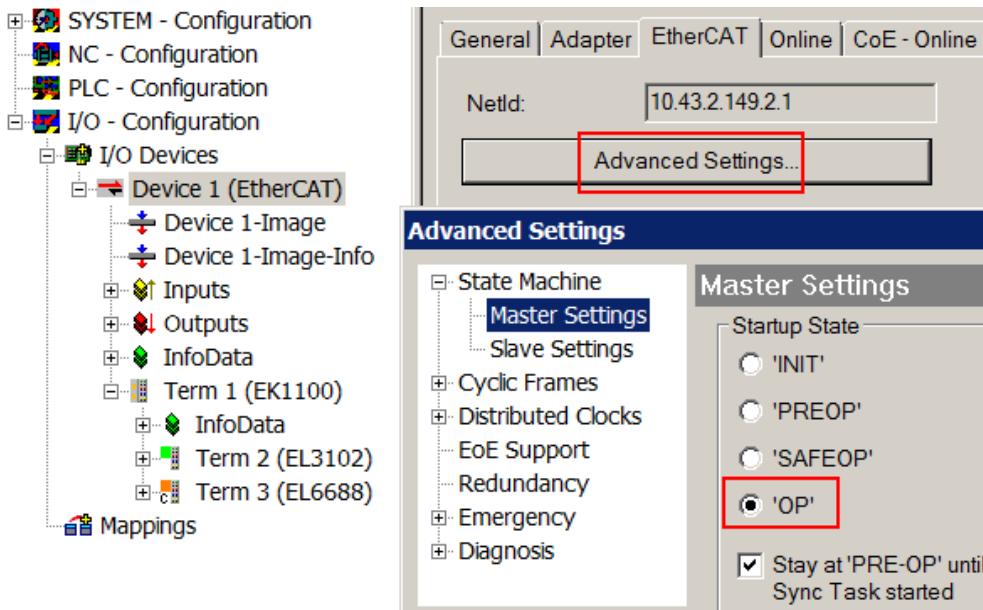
SYSTEM - Configuration
NC - Configuration
PLC - Configuration
I/O - Configuration
I/O Devices
Device 1 (EtherCAT)
Device 1-Image
Device 1-Image-Info
Inputs
Outputs
InfoData
Term 1 (EK1100)
InfoData
Term 2 (EL3102)
Term 3 (EL6688)
Mappings

General | Adapter | EtherCAT | Online | CoE - Online

NetId: 10.43.2.149.2.1

Advanced Settings...

Advanced Settings

State Machine
Master Settings
Slave Settings
Cyclic Frames
Distributed Clocks
EoE Support
Redundancy
Emergency
Diagnosis

Master Settings

Startup State
'INIT'
'PREOP'
'SAFEOP'
'OP'

Stay at 'PRE-OP' unti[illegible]
Sync Task started